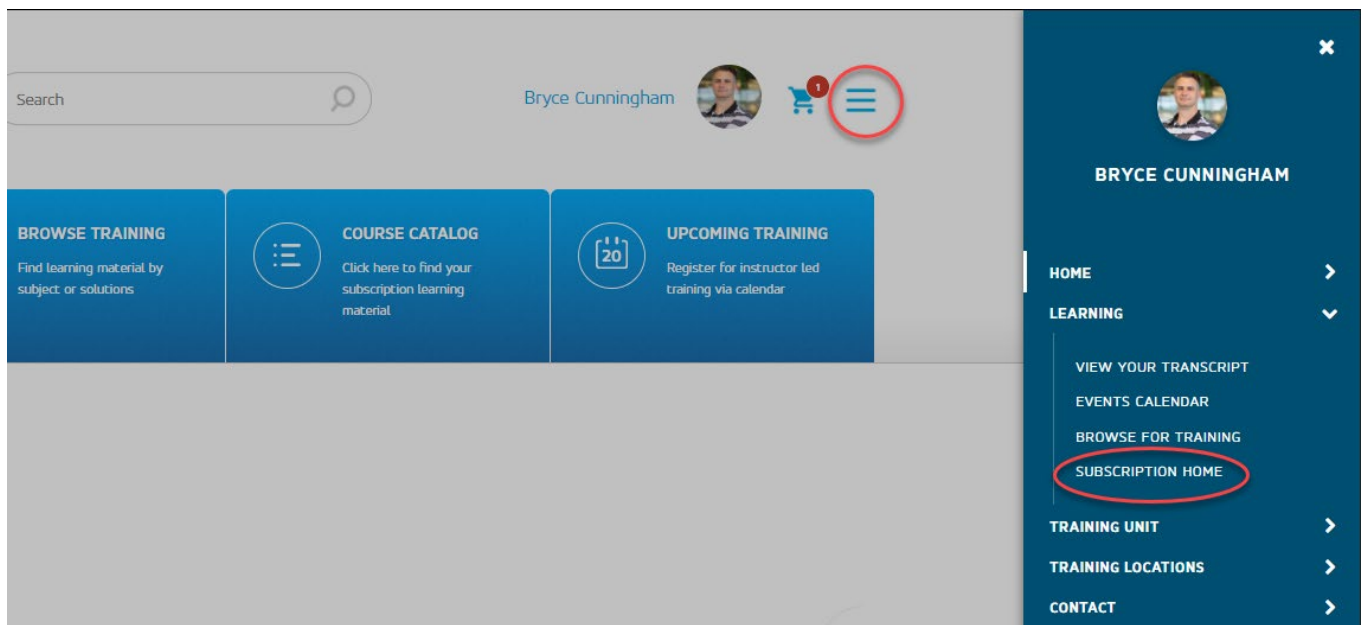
Search

Bryce Cunningham

1

BROWSE TRAINING
Find learning material by subject or solutions

COURSE CATALOG
Click here to find your subscription learning material

20

UPCOMING TRAINING
Register for instructor led training via calendar

BRYCE CUNNINGHAM

HOME
LEARNING
VIEW YOUR TRANSCRIPT
EVENTS CALENDAR
BROWSE FOR TRAINING
SUBSCRIPTION HOME
TRAINING UNIT
TRAINING LOCATIONS
CONTACT